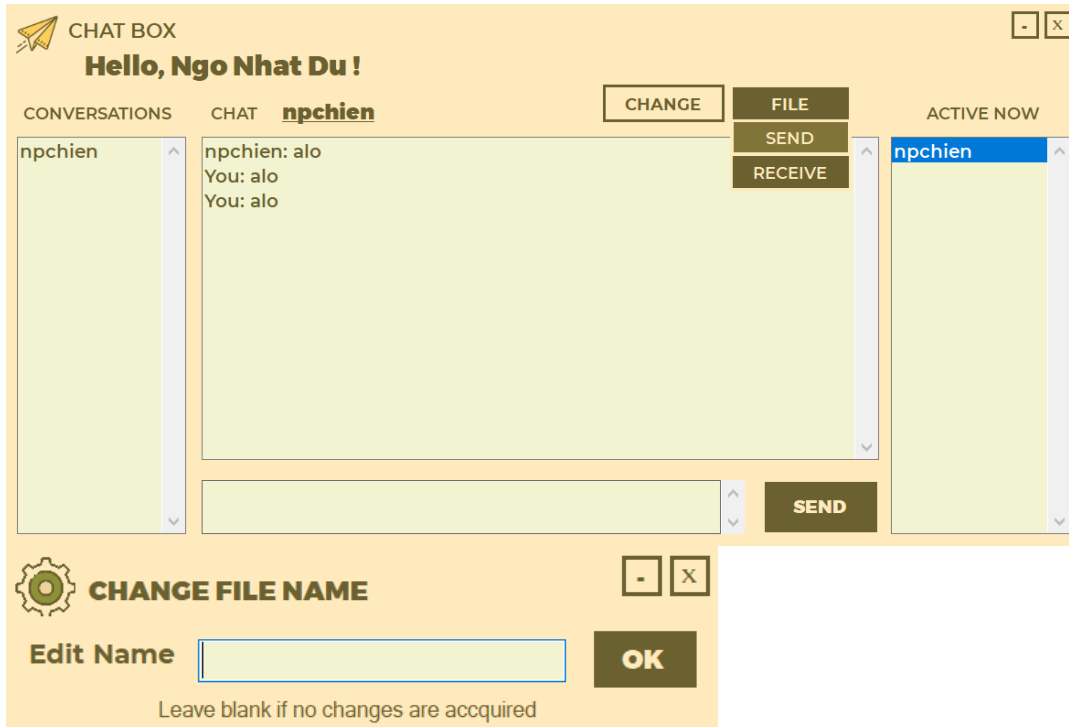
CHAT BOX

Hello, Ngo Nhat Du !

- X

CONVERSATIONS

CHAT npchien

CHANGE

FILE

SEND

RECEIVE

ACTIVE NOW

npchien

npchien: alo
You: alo
You: alo

npchien

SEND

CHANGE FILE NAME

- X

Edit Name

OK

Leave blank if no changes are accquired